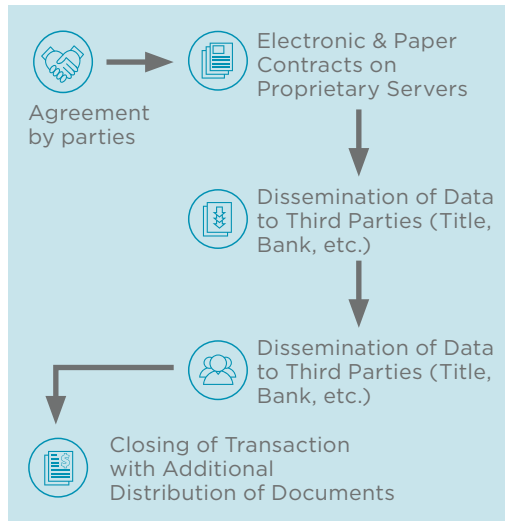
Agreement by parties

Electronic & Paper Contracts on Proprietary Servers

Dissemination of Data to Third Parties (Title, Bank, etc.)

Dissemination of Data to Third Parties (Title, Bank, etc.)

Closing of Transaction with Additional Distribution of Documents